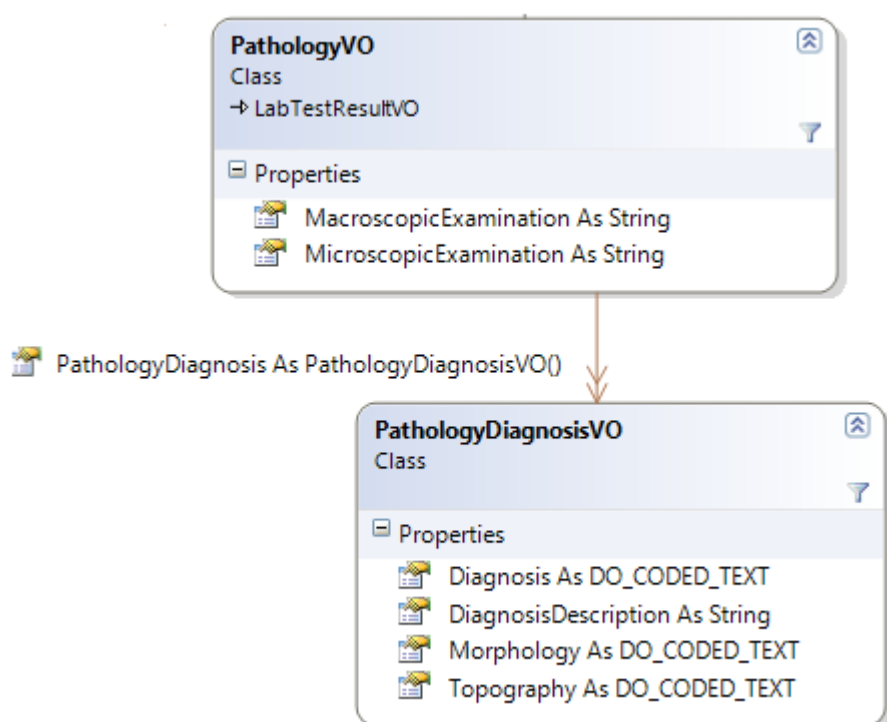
PathologyVO
Class
→ LabTestResultVO

Properties
MacroscopicExamination As String
MicroscopicExamination As String

PathologyDiagnosis As PathologyDiagnosisVO()

PathologyDiagnosisVO
Class

Properties
Diagnosis As DO_CODED_TEXT
DiagnosisDescription As String
Morphology As DO_CODED_TEXT
Topography As DO_CODED_TEXT